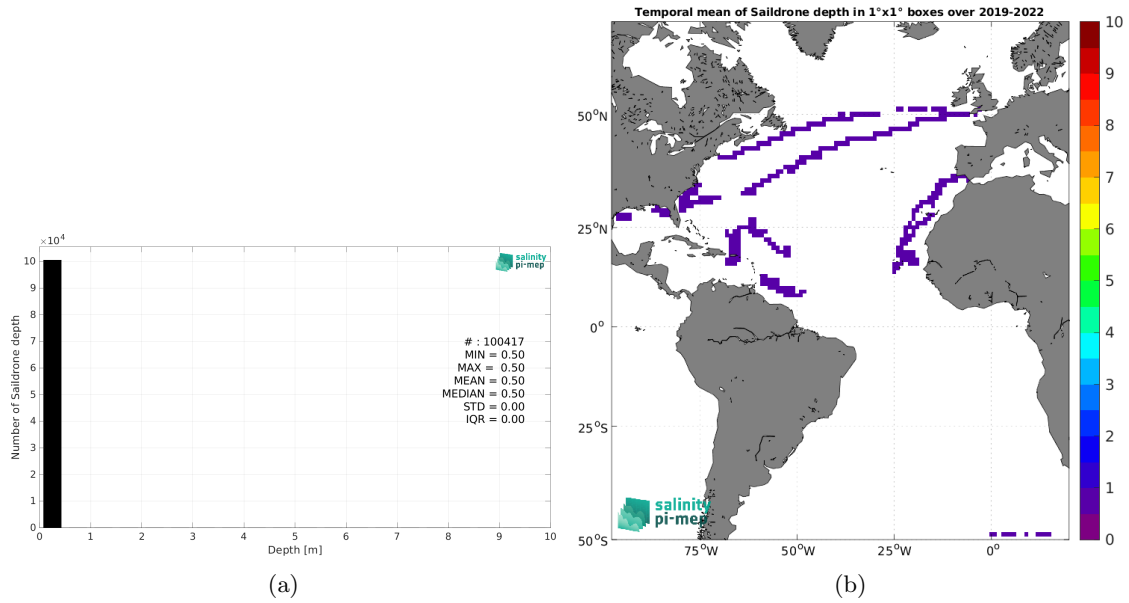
$\times10^4$

10
9
8
7
6
5
4
3
2
1
0

Number of Saildrone depth

salinity pi-mep

# : 100417
MIN = 0.50
MAX = 0.50
MEAN = 0.50
MEDIAN = 0.50
STD = 0.00
IQR = 0.00

0 1 2 3 4 5 6 7 8 9 10
Depth [m]

(a)

Temporal mean of Saildrone depth in 1°x1° boxes over 2019-2022

$50^oN$
$25^oN$
$0^o$
$25^oS$
$50^oS$

salinity pi-mep

$75^oW$ $50^oW$ $25^oW$ $0^o$

10
9
8
7
6
5
4
3
2
1
0

(b)